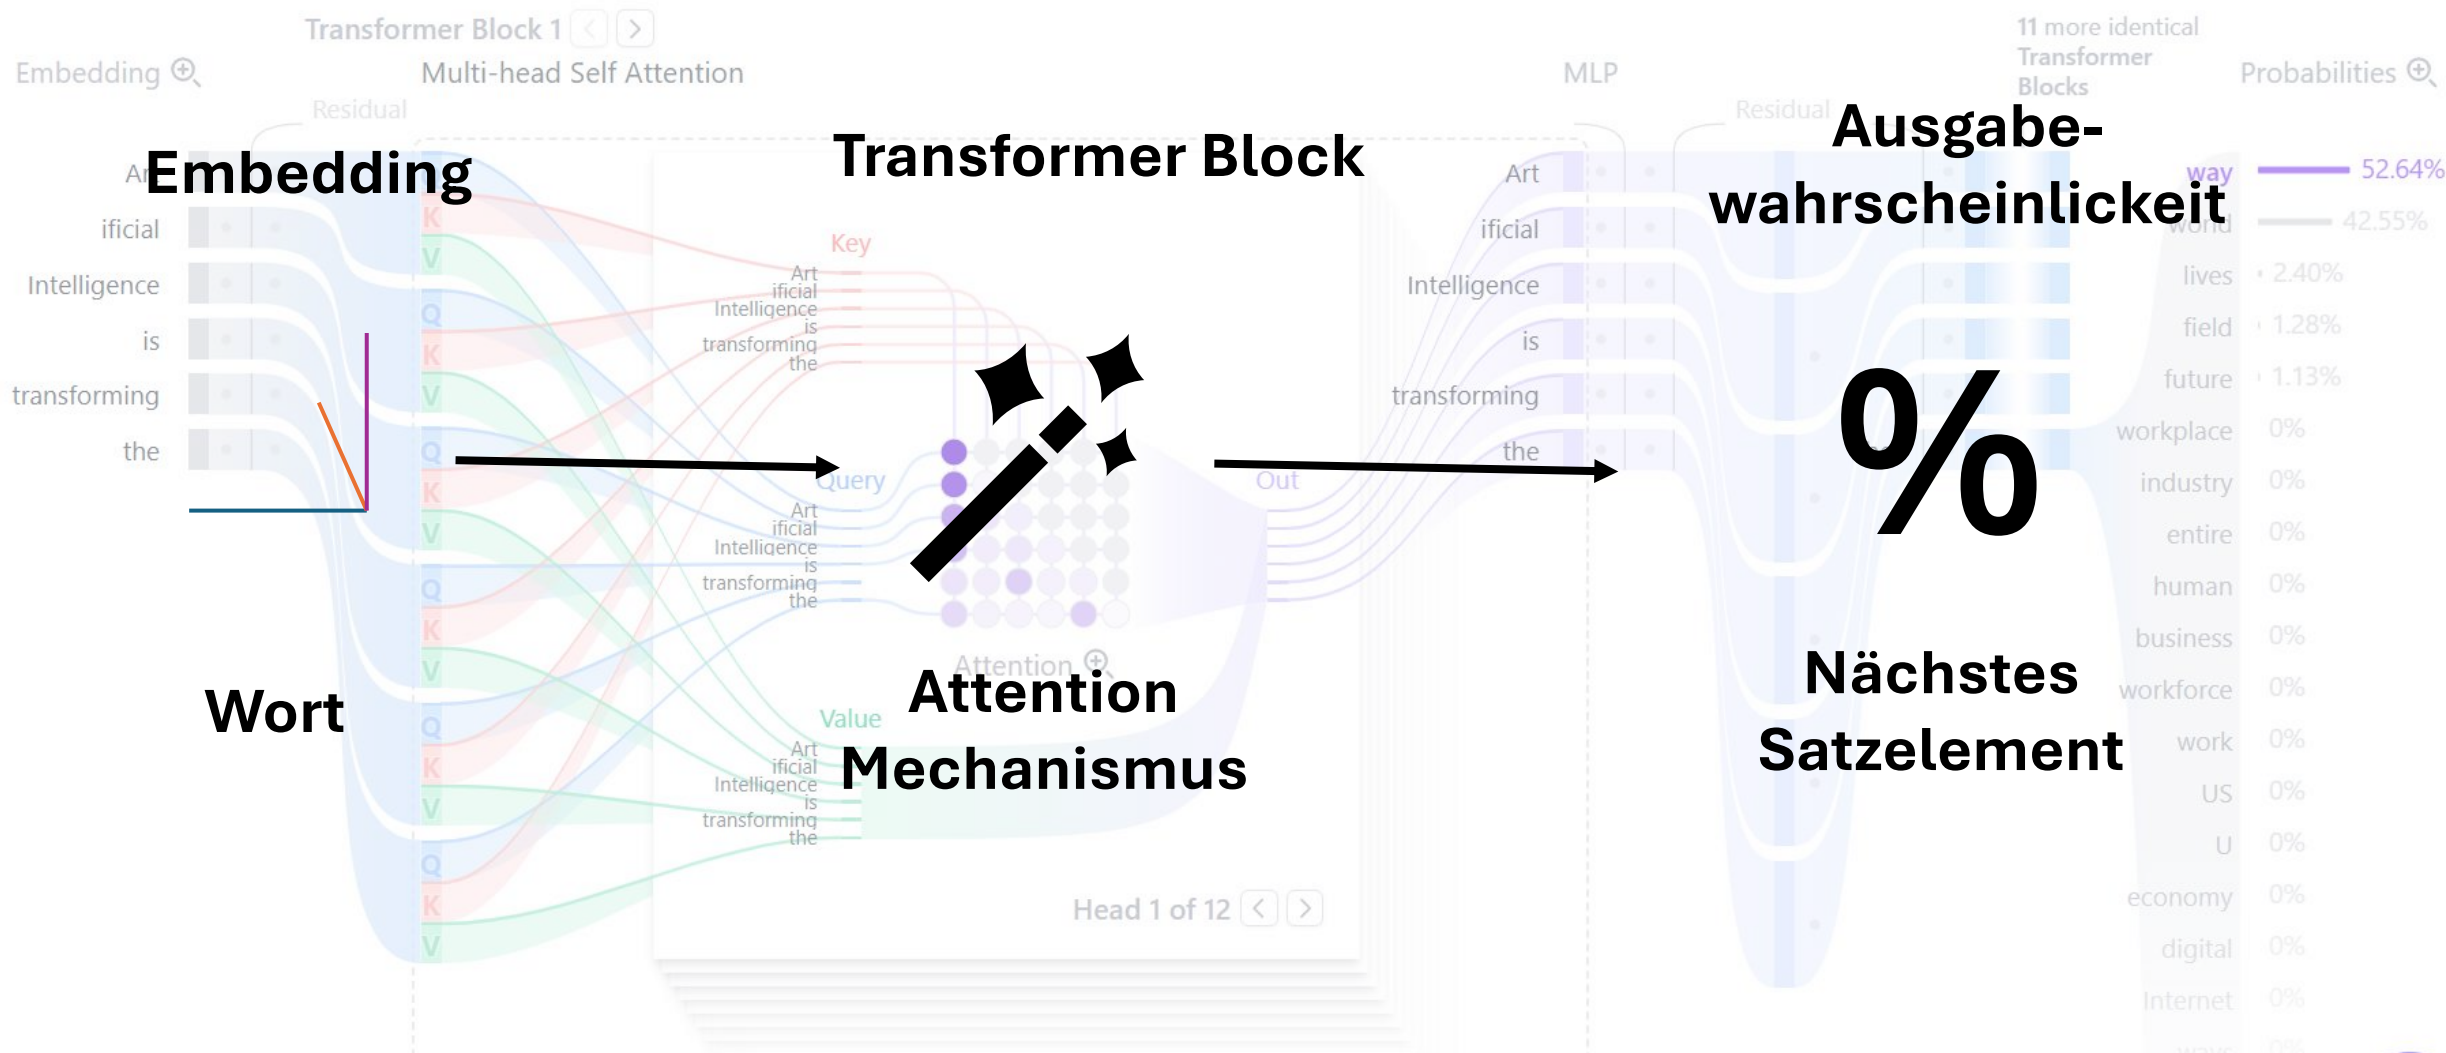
Transformer Block 1

Embedding

Multi-head Self Attention

Residual

MLP

Residual

11 more identical Transformer Blocks

Probabilities

Embedding

Transformer Block

Ausgabewahrscheinlickeit

Art
ificial
Intelligence
is
transforming
the

Key

Art
ificial
Intelligence
is
transforming
the

Query

Art
ificial
Intelligence
is
transforming
the

Out

Value

Art
ificial
Intelligence
is
transforming
the

Attention

Attention Mechanismus

Head 1 of 12

Wort

Art
ificial
Intelligence
is
transforming
the

%

Nächstes Satzelement

| | |
|---|---|
| way | 52.64% |
| world | 42.55% |
| lives | 2.40% |
| field | 1.28% |
| future | 1.13% |
| workplace | 0% |
| industry | 0% |
| entire | 0% |
| human | 0% |
| business | 0% |
| workforce | 0% |
| work | 0% |
| US | 0% |
| U | 0% |
| economy | 0% |
| digital | 0% |
| Internet | 0% |